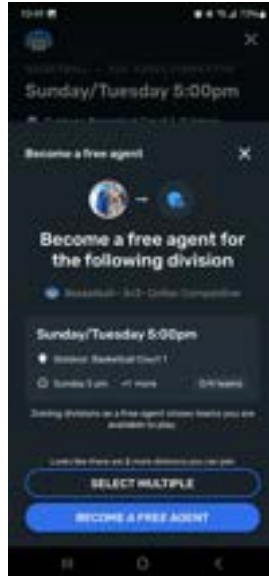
Sunday/Tuesday 5:00pm

Become a free agent

Become a free agent for the following division

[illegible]

Sunday/Tuesday 5:00pm

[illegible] Basketball Court 1

Sunday 5 pm +1 more 0/4 teams

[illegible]

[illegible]

SELECT MULTIPLE

BECOME A FREE AGENT